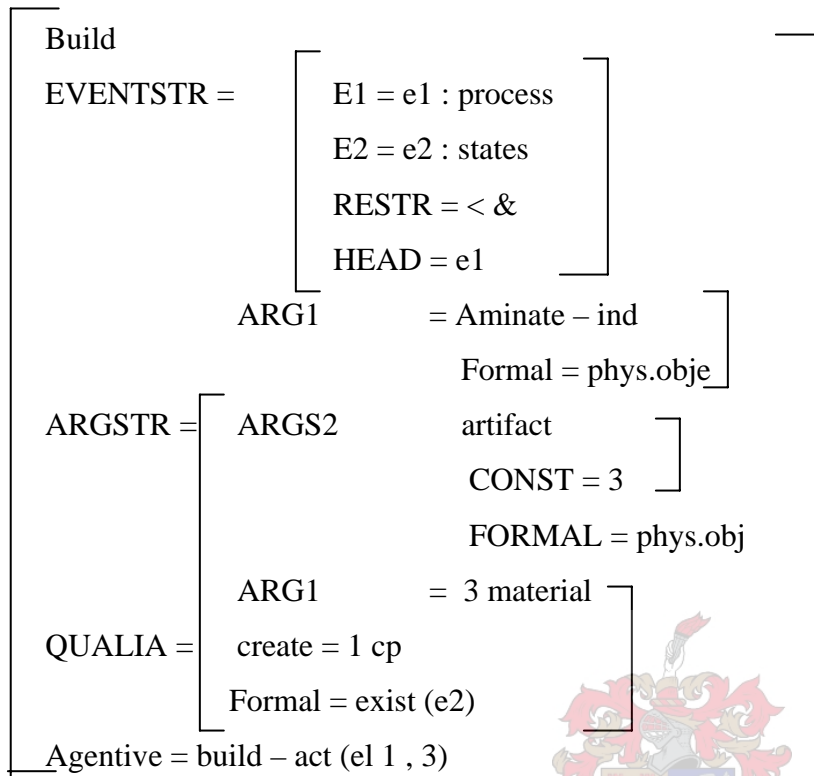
Build

EVENTSTR = E1 = e1 : process

E2 = e2 : states

RESTR = < &

HEAD = e1

ARG1 = Aminate – ind

Formal = phys.obje

ARGSTR = ARGS2 artifact

CONST = 3

FORMAL = phys.obj

ARG1 = 3 material

QUALIA = create = 1 cp

Formal = exist (e2)

Agentive = build – act (el 1 , 3)